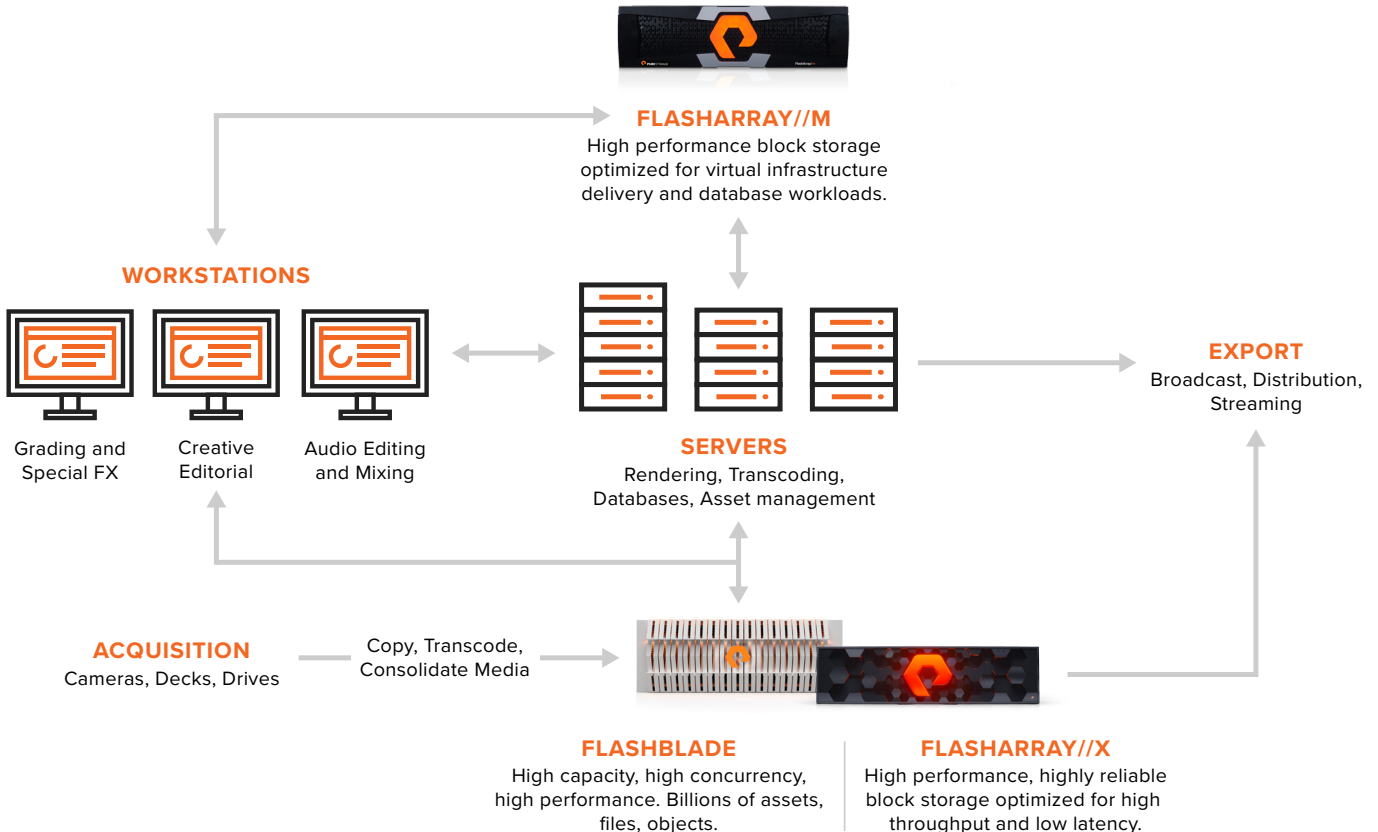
FLASHARRAY//M
High performance block storage optimized for virtual infrastructure delivery and database workloads.

WORKSTATIONS

Grading and Special FX

Creative Editorial

Audio Editing and Mixing

SERVERS
Rendering, Transcoding, Databases, Asset management

EXPORT
Broadcast, Distribution, Streaming

ACQUISITION
Cameras, Decks, Drives

Copy, Transcode, Consolidate Media

FLASHBLADE
High capacity, high concurrency, high performance. Billions of assets, files, objects.

FLASHARRAY//X
High performance, highly reliable block storage optimized for high throughput and low latency.